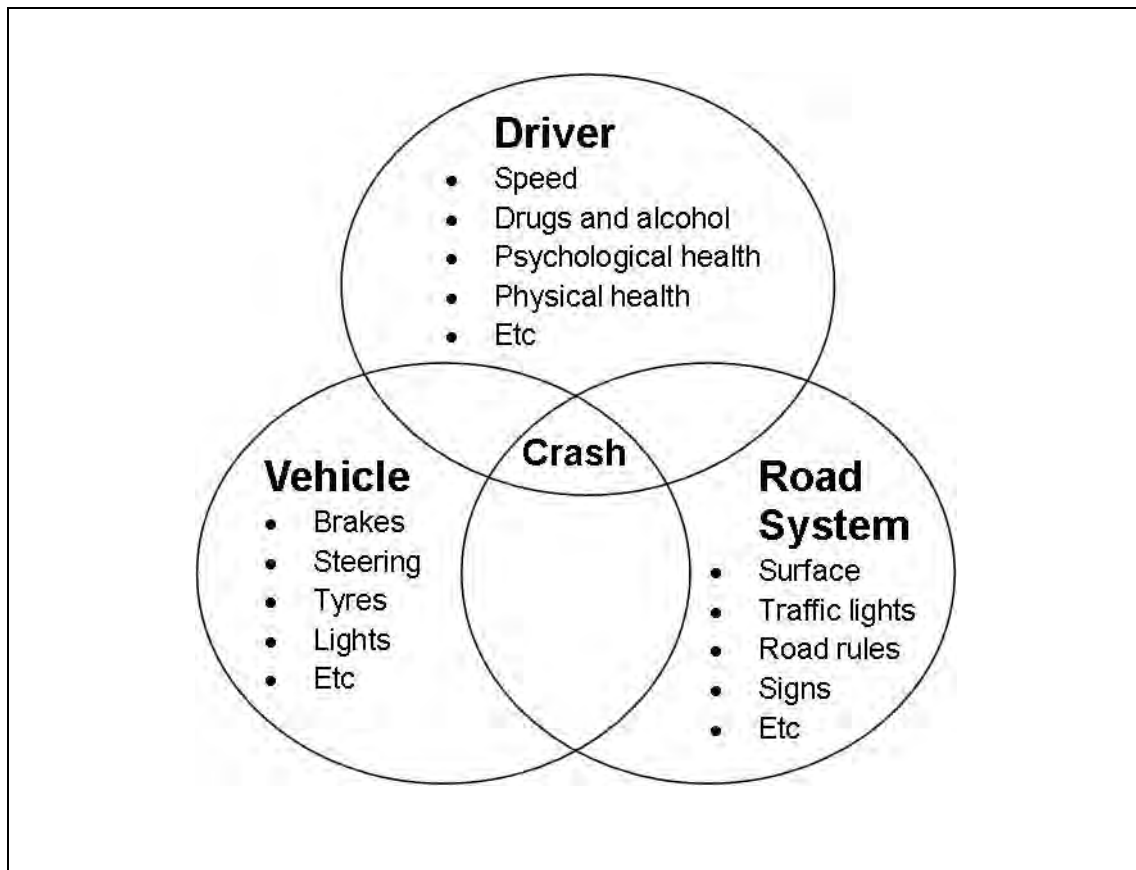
Driver
- Speed
- Drugs and alcohol
- Psychological health
- Physical health
- Etc

Crash

Vehicle
- Brakes
- Steering
- Tyres
- Lights
- Etc

Road System
- Surface
- Traffic lights
- Road rules
- Signs
- Etc